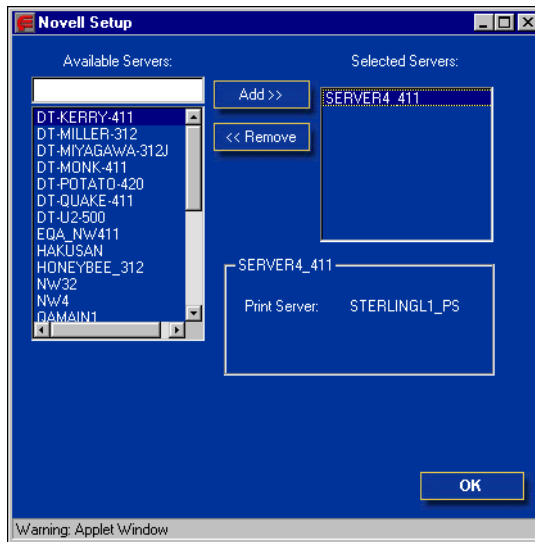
Novell Setup

Available Servers:

DT-KERRY-411
DT-MILLER-312
DT-MIYAGAWA-312J
DT-MONK-411
DT-POTATO-420
DT-QUAKE-411
DT-U2-500
EQA_NW411
HAKUSAN
HONEYBEE_312
NW32
NW4
QAMAIN1

Add >>

<< Remove

Selected Servers:

SERVER4_411

SERVER4_411

Print Server: STERLINGL1_PS

OK

Warning: Applet Window